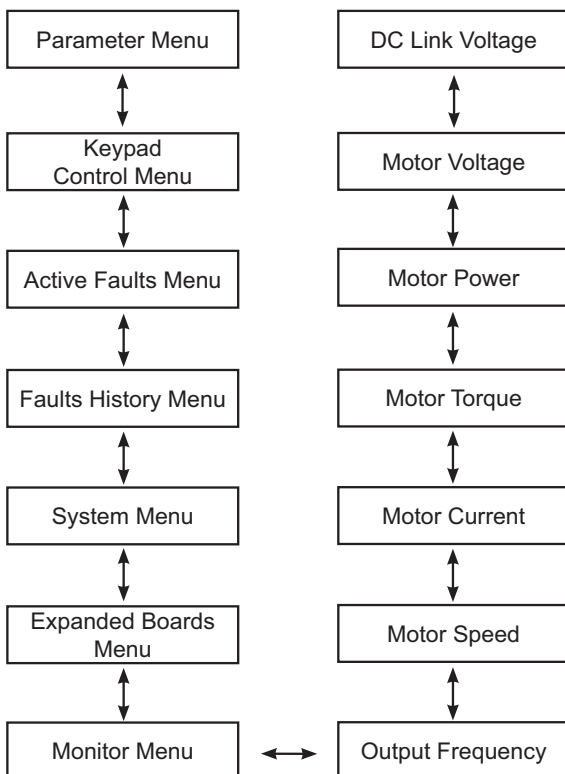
Parameter Menu

Keypad Control Menu

Active Faults Menu

Faults History Menu

System Menu

Expanded Boards Menu

Monitor Menu

DC Link Voltage

Motor Voltage

Motor Power

Motor Torque

Motor Current

Motor Speed

Output Frequency